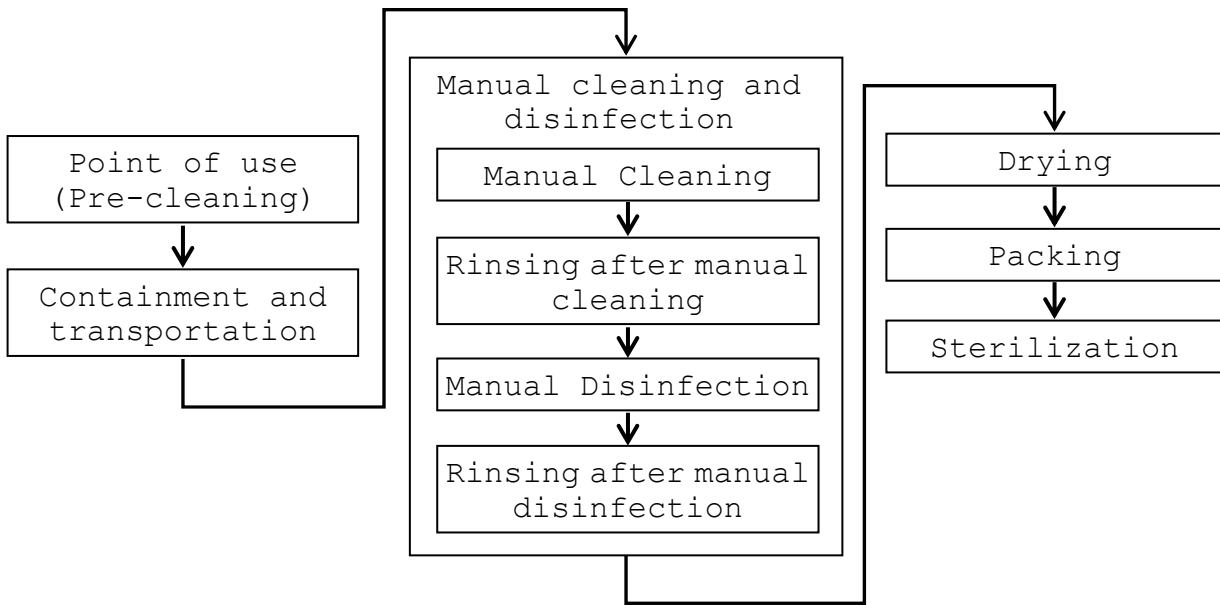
Point of use (Pre-cleaning)

Containment and transportation

Manual cleaning and disinfection

Manual Cleaning

Rinsing after manual cleaning

Manual Disinfection

Rinsing after manual disinfection

Drying

Packing

Sterilization